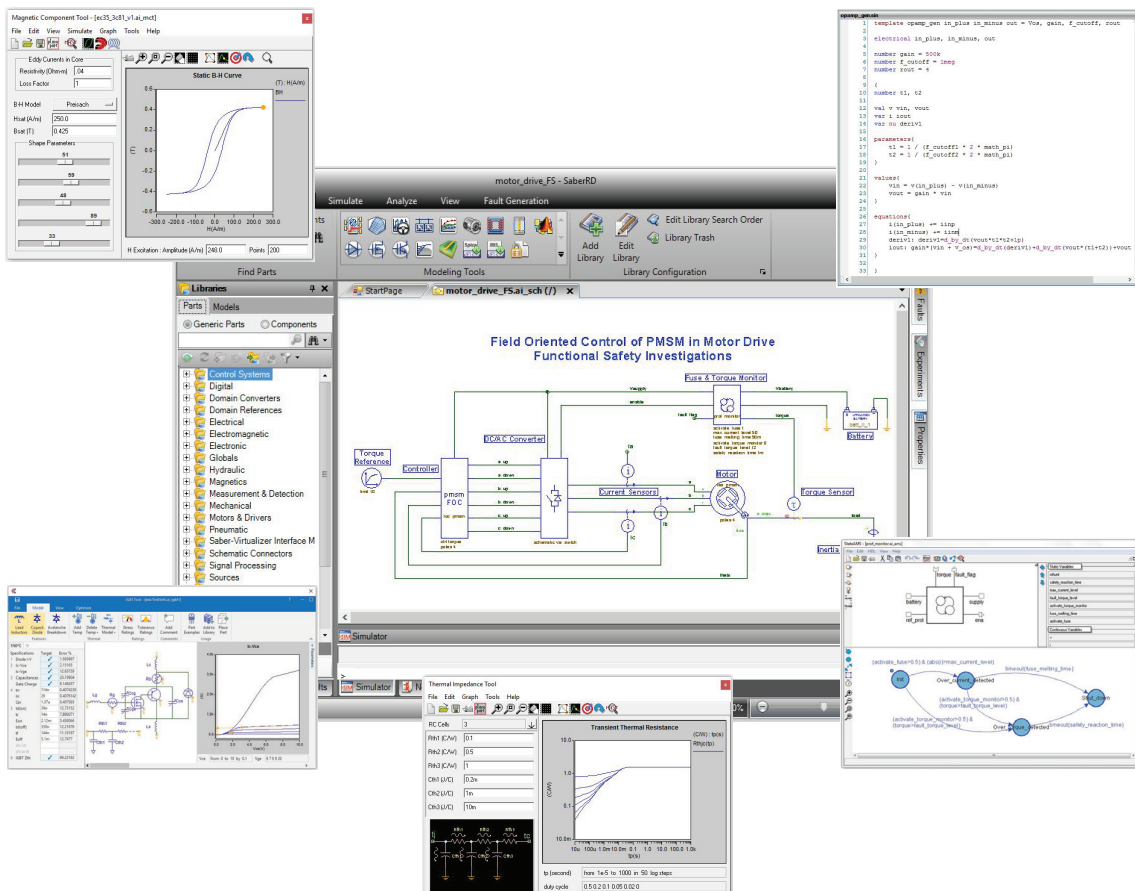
Magnetic Component Tool - [ec35_3c81_v1.ai_mct]
File Edit View Simulate Graph Tools Help
Eddy Currents in Core
Resistivity (Ohm-m) .04
Loss Factor 1
B-H Model Preisach
Hsat (A/m) 250.0
Bsat (T) 0.425
Shape Parameters
51
59
48
89
33
Static B-H Curve
(T) : H(A/m)
BH
H Excitation : Amplitude (A/m) 248.0 Points 200

opamp_gain
template opamp_pen in_plus in_minus out = Vos, gain, f_cutoff, rout
electrical in_plus, in_minus, out
number gain = 500k
number f_cutoff = 1meg
number rout = 4
{
number t1, t2
val v vin, vout
var i iout
var nu deriv1
parameters{
t1 = 1 / (f_cutoff1 * 2 * math_pi)
t2 = 1 / (f_cutoff2 * 2 * math_pi)
}
values{
vin = v(in_plus) - v(in_minus)
vout = gain * vin
}
equations{
i(in_plus) += iinp
i(in_minus) += iinm
deriv1: deriv1=d_by_dt(vout*t1*t2+lp)
iout: gain*(vin + v_os)=d_by_dt(deriv1)+d_by_dt(vout*(t1+t2))+vout
}
}

motor_drive_FS - SaberRD
Simulate Analyze View Fault Generation
Add Library Edit Library Edit Library Search Order Library Trash
Find Parts Modeling Tools Library Configuration
Libraries
Parts Models
Generic Parts Components
Control Systems
Digital
Domain Converters
Domain References
Electrical
Electromagnetic
Electronic
Globals
Hydraulic
Magnetics
Measurement & Detection
Mechanical
Motors & Drivers
Pneumatic
Saber-Virtualizer Interface M
Schematic Connectors
Signal Processing
Sources
StartPage motor_drive_FS.ai_sch (/)
Field Oriented Control of PMSM in Motor Drive Functional Safety Investigations
Fuse & Torque Monitor
Battery
Torque Reference
Controller
DC/AC Converter
Current Sensors
Motor
Torque Sensor
Inertia
pmsm FOC
Simulator
Faults Experiments Properties

Thermal Impedance Tool
File Edit Graph Tools Help
RC Cells 3
Rth1 (C/W) 0.1
Rth2 (C/W) 0.5
Rth3 (C/W) 1
Cth1 (J/C) 0.2m
Cth2 (J/C) 1m
Cth3 (J/C) 10m
Transient Thermal Resistance
(C/W) : tp(s)
Rth(tp)
tp (second) from 1e-5 to 1000 in 50 log steps
duty cycle 0.5 0.2 0.1 0.05 0.02 0

IGBT Tool
Specifications Target Error %

StateAMS
battery supply ref_prot ena torque fault_flag
Init Over_current_detected Shut_down Over_torque_detected
(activate_fuse>0.5) & (abs(i)>max_current_level)
timeout(fuse_melting_time)
(activate_torque_monitor>0.5) & (torque>fault_torque_level)
timeout(safety_reaction_time)